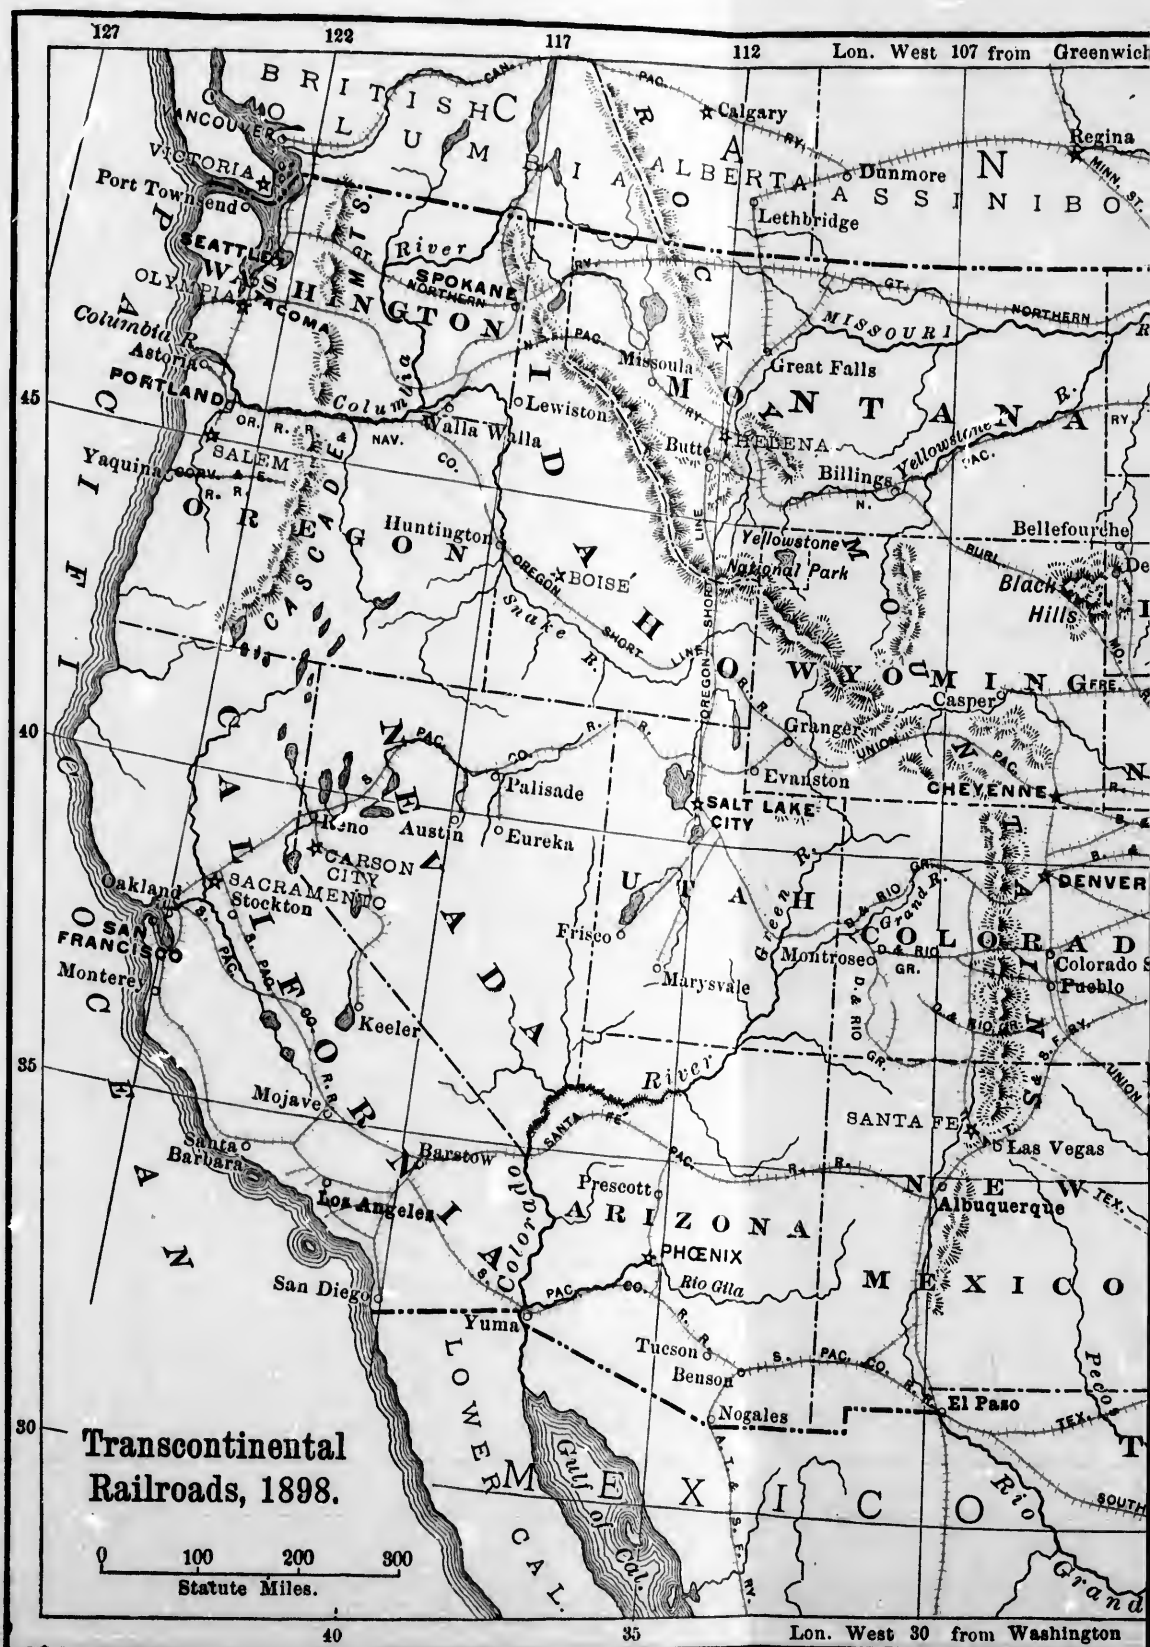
127 122 117 112 Lon. West 107 from Greenwich

BRITISH COLUMBIA
CANADA
ALBERTA
ASSINIBOIA
ROCKY MTS.
VANCOUVER
VICTORIA
Port Townsend
SEATTLE
OLYMPIA
TACOMA
WASHINGTON
SPOKANE
Columbia R.
Astoria
PORTLAND
SALEM
Yaquina
OREGON
CASCADE MTS.
Calgary
Dunmore
Lethbridge
Regina
MINN. ST.
CAN. PAC. RY.
GT. NORTHERN
NORTHERN PAC. RY.
River
Missoula
Lewiston
Walla Walla
OR. R. R. & NAV. CO.
CORV. & E. R. R.
Huntington
IDAHO
BOISE
Snake R.
OREGON SHORT LINE
Great Falls
MISSOURI R.
MONTANA
Butte
HELENA
Billings
Yellowstone R.
N. PAC.
Bellefourche
BURL.
Black Hills
Yellowstone National Park
WYOMING
ROCKY MTS.
Casper
Granger
Evanston
UNION PAC.
CHEYENNE
FRE.
NEVADA
CENT. PAC. R. R.
Palisade
Reno
Austin
Eureka
CARSON CITY
SALT LAKE CITY
UTAH
Frisco
Marysvale
Green R.
Grand R.
D. & RIO GR.
COLORADO
Montrose
DENVER
Colorado S
Pueblo
A. T. & S. F. RY.
UNION
CALIFORNIA
Oakland
SAN FRANCISCO
SACRAMENTO
Stockton
Monterey
S. PAC. CO.
Keeler
Mojave
Santa Barbara
Los Angeles
San Diego
Barstow
Colorado
River
SANTA FE PAC. R. R.
PACIFIC OCEAN
Prescott
ARIZONA
PHŒNIX
Rio Gila
S. PAC. CO. R. R.
Yuma
Tucson
Benson
Nogales
SANTA FE
Las Vegas
NEW MEXICO
Albuquerque
TEX.
Pecos
El Paso
LOWER CAL.
MEXICO
Gulf of Cal.
A. T. & S. F. RY.
Rio Grande
SOUTH
T

45 40 35 30

Transcontinental Railroads, 1898.

0 100 200 300
Statute Miles.

40 35 Lon. West 30 from Washington